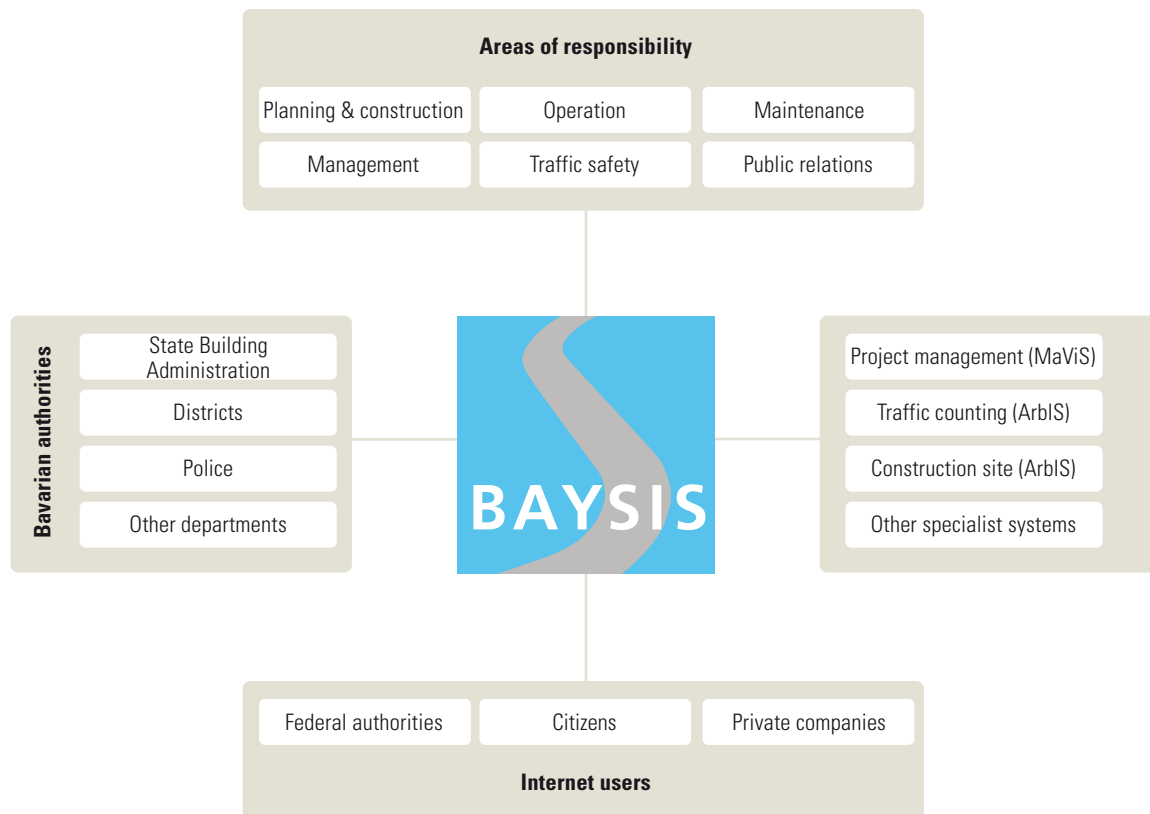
Areas of responsibility

Planning & construction
Operation
Maintenance
Management
Traffic safety
Public relations

Bavarian authorities

State Building Administration
Districts
Police
Other departments

BAYSIS

Project management (MaViS)
Traffic counting (ArbIS)
Construction site (ArbIS)
Other specialist systems

Federal authorities
Citizens
Private companies

Internet users